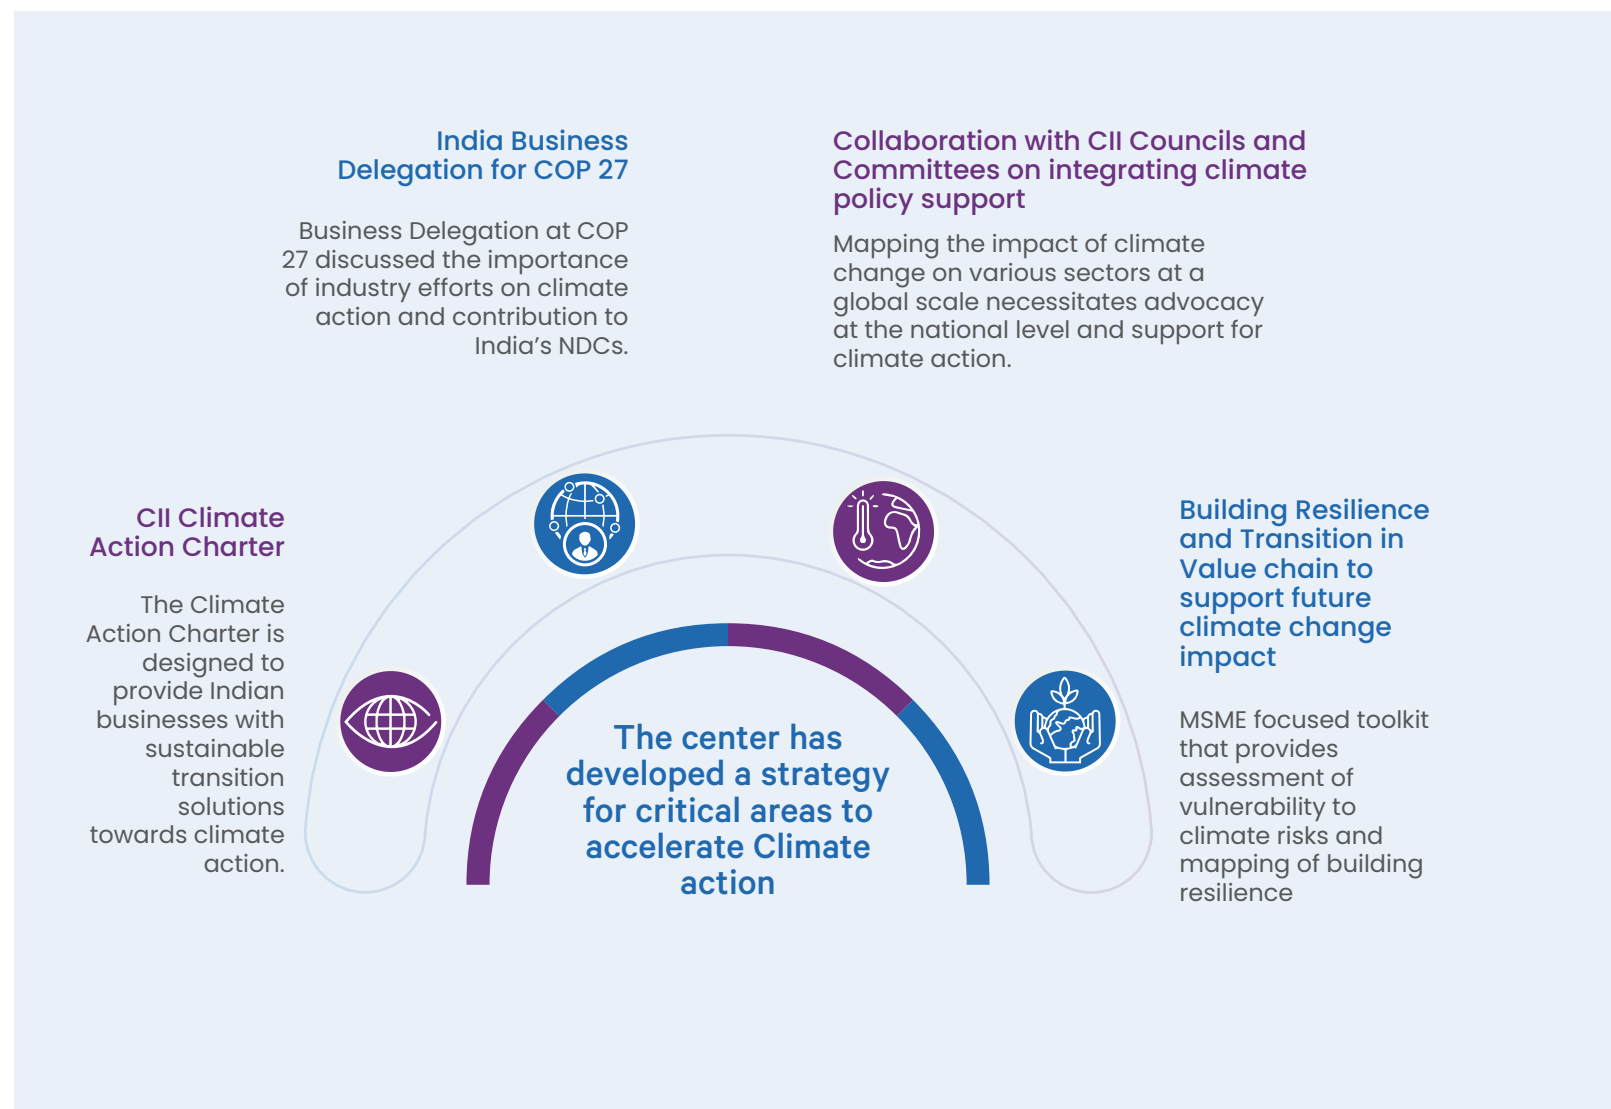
India Business Delegation for COP 27

Business Delegation at COP 27 discussed the importance of industry efforts on climate action and contribution to India’s NDCs.

Collaboration with CII Councils and Committees on integrating climate policy support

Mapping the impact of climate change on various sectors at a global scale necessitates advocacy at the national level and support for climate action.

CII Climate Action Charter

The Climate Action Charter is designed to provide Indian businesses with sustainable transition solutions towards climate action.

Building Resilience and Transition in Value chain to support future climate change impact

MSME focused toolkit that provides assessment of vulnerability to climate risks and mapping of building resilience

The center has developed a strategy for critical areas to accelerate Climate action